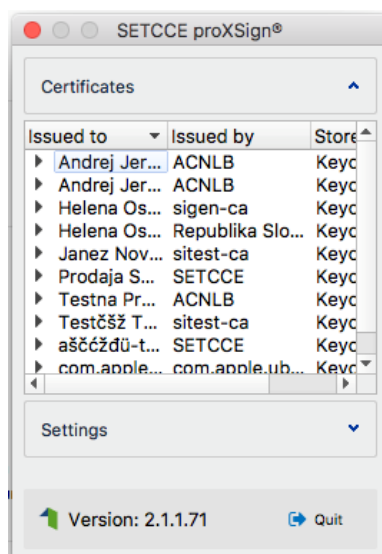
SETCCE proXSign®

Certificates

| Issued to | Issued by | Store |
|---|---|---|
| Andrej Jer... | ACNLB | Keyc |
| Andrej Jer... | ACNLB | Keyc |
| Helena Os... | sigen-ca | Keyc |
| Helena Os... | Republika Slo... | Keyc |
| Janez Nov... | sitest-ca | Keyc |
| Prodaja S... | SETCCE | Keyc |
| Testna Pr... | ACNLB | Keyc |
| Testčšž T... | sitest-ca | Keyc |
| aščćžđü-t... | SETCCE | Keyc |
| com.apple.... | com.apple.ub... | Keyc |

Settings

Version: 2.1.1.71

Quit